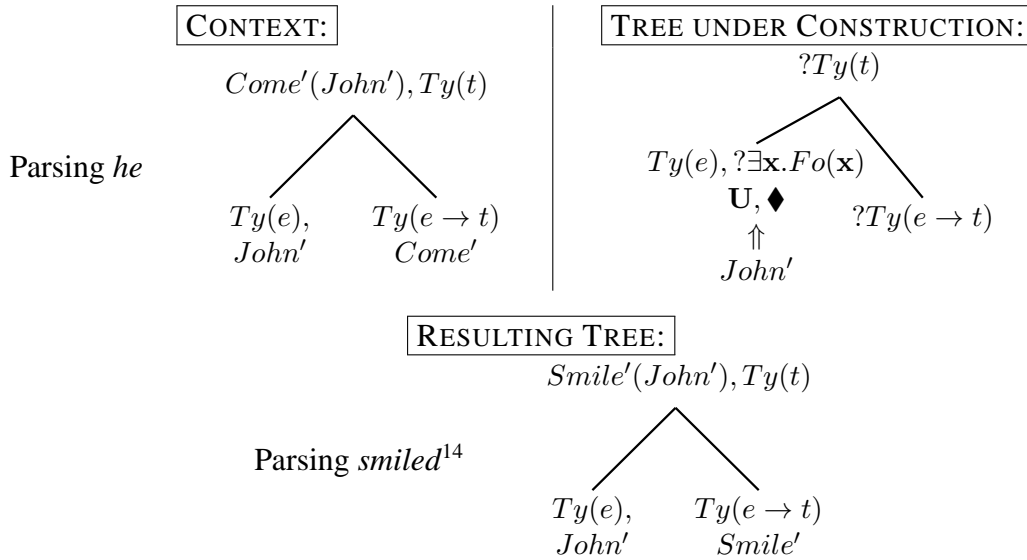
CONTEXT:

$Come'(John'), Ty(t)$

Parsing *he*

$Ty(e),$ $John'$

$Ty(e \rightarrow t)$ $Come'$

TREE UNDER CONSTRUCTION:

$?Ty(t)$

$Ty(e), ?\exists\mathbf{x}.Fo(\mathbf{x})$

$\mathbf{U}, \blacklozenge$

$\Uparrow$

$John'$

$?Ty(e \rightarrow t)$

RESULTING TREE:

$Smile'(John'), Ty(t)$

Parsing *smiled*$^{14}$

$Ty(e),$ $John'$

$Ty(e \rightarrow t)$ $Smile'$